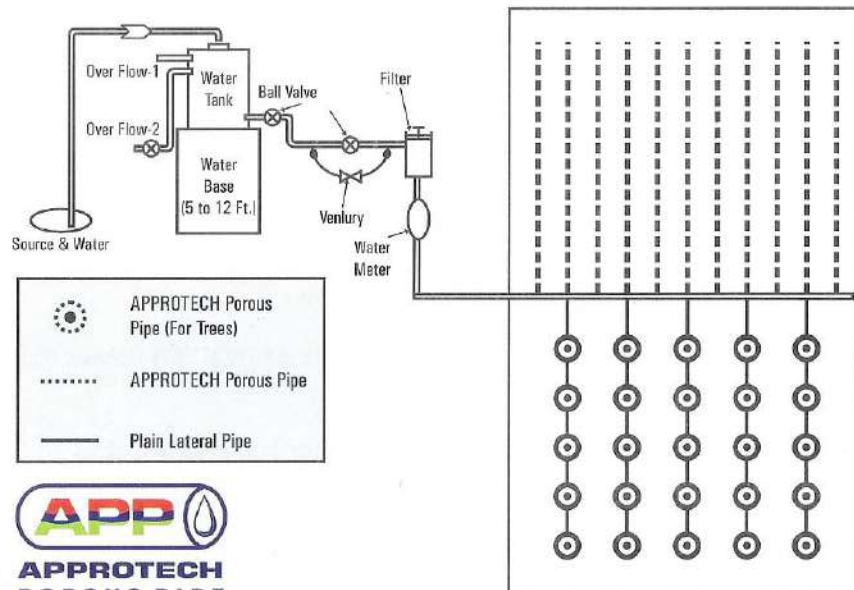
Over Flow-1

Water Tank

Ball Valve

Filter

Over Flow-2

Water Base (5 to 12 Ft.)

Venlury

Water Meter

Source & Water

APPROTECH Porous Pipe (For Trees)

APPROTECH Porous Pipe

Plain Lateral Pipe

APP

APPROTECH

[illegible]